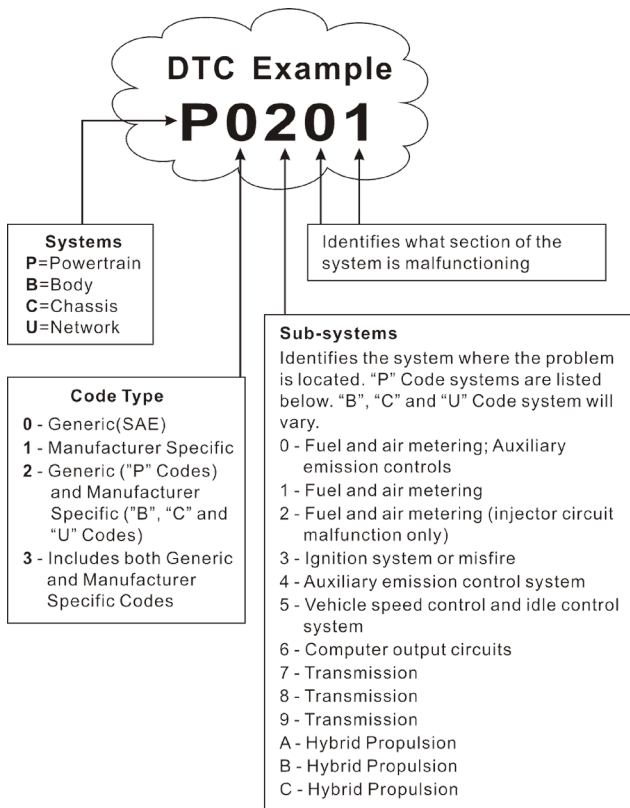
DTC Example

P0201

Identifies what section of the system is malfunctioning

Systems
P=Powertrain
B=Body
C=Chassis
U=Network

Sub-systems
Identifies the system where the problem is located. "P" Code systems are listed below. "B", "C" and "U" Code system will vary.
0 - Fuel and air metering; Auxiliary emission controls
1 - Fuel and air metering
2 - Fuel and air metering (injector circuit malfunction only)
3 - Ignition system or misfire
4 - Auxiliary emission control system
5 - Vehicle speed control and idle control system
6 - Computer output circuits
7 - Transmission
8 - Transmission
9 - Transmission
A - Hybrid Propulsion
B - Hybrid Propulsion
C - Hybrid Propulsion

Code Type
0 - Generic(SAE)
1 - Manufacturer Specific
2 - Generic ("P" Codes) and Manufacturer Specific ("B", "C" and "U" Codes)
3 - Includes both Generic and Manufacturer Specific Codes